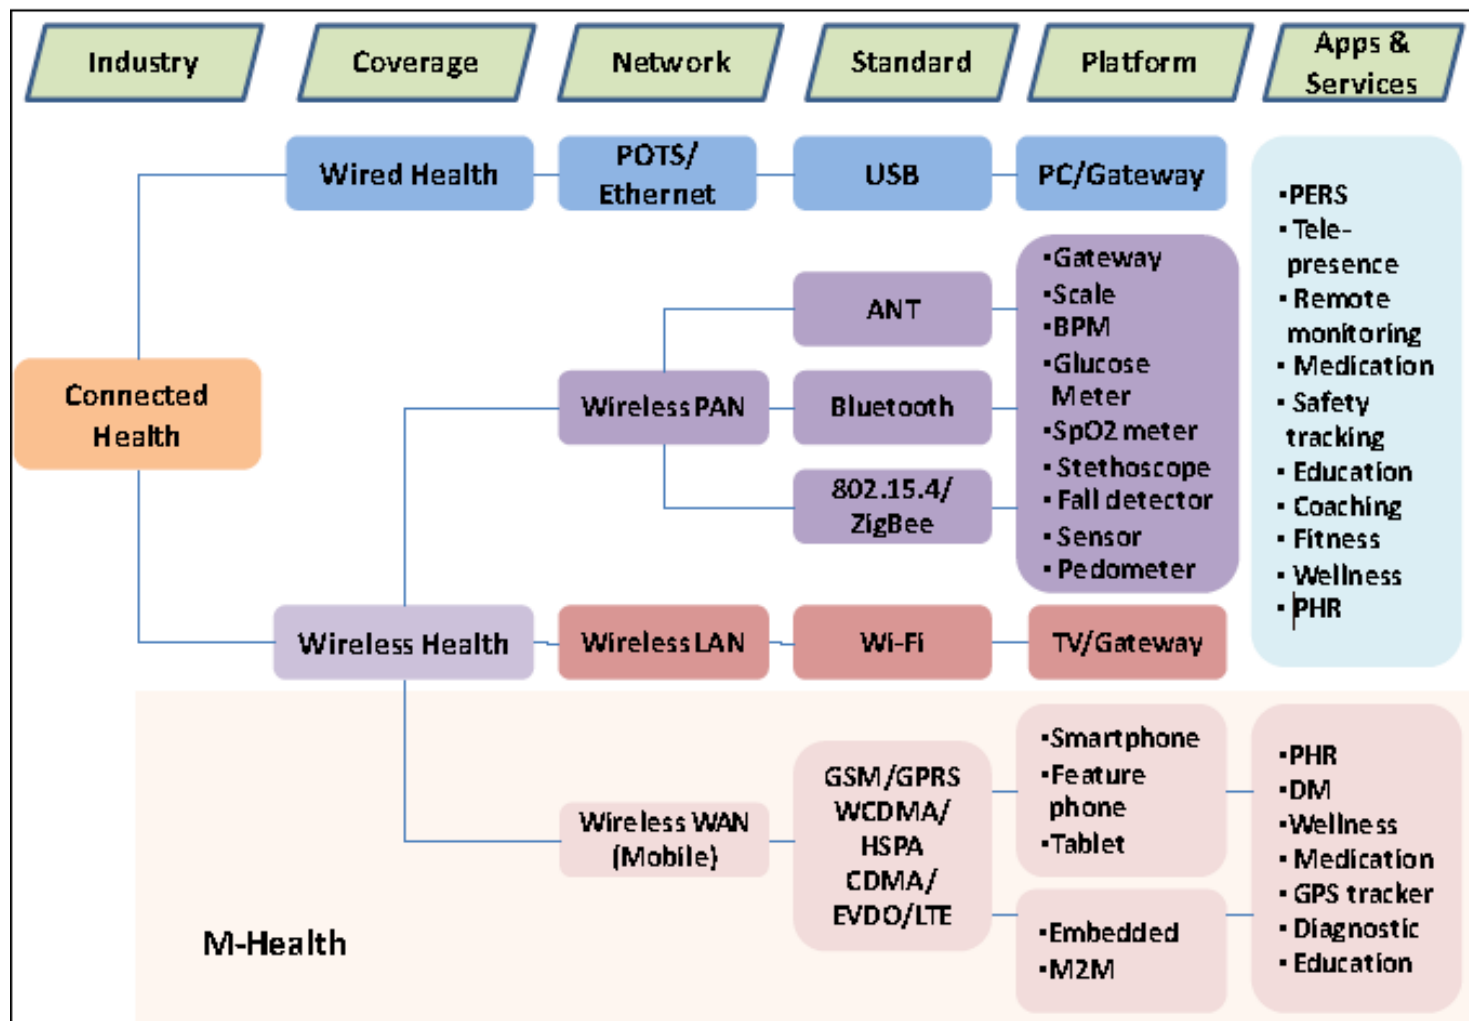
Industry

Coverage

Network

Standard

Platform

Apps & Services

Wired Health

POTS/ Ethernet

USB

PC/Gateway

•PERS
• Tele- presence
• Remote monitoring
• Medication
• Safety tracking
• Education
• Coaching
• Fitness
• Wellness
• PHR

Connected Health

ANT

Wireless PAN

Bluetooth

802.15.4/ ZigBee

•Gateway
•Scale
•BPM
•Glucose Meter
•SpO2 meter
• Stethoscope
• Fall detector
• Sensor
• Pedometer

Wireless Health

Wireless LAN

Wi-Fi

TV/Gateway

Wireless WAN (Mobile)

GSM/GPRS WCDMA/ HSPA CDMA/ EVDO/LTE

•Smartphone
•Feature phone
•Tablet

•Embedded
•M2M

•PHR
•DM
•Wellness
• Medication
• GPS tracker
• Diagnostic
• Education

M-Health